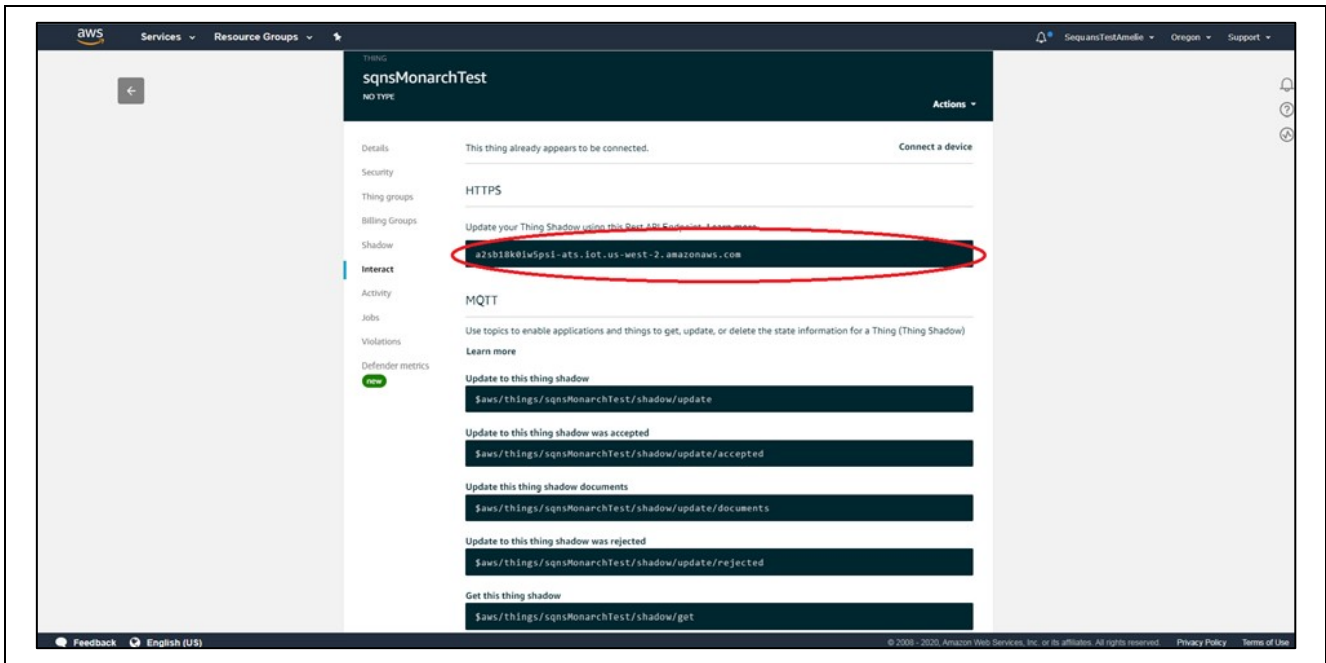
aws Services Resource Groups

SequansTestAmelie Oregon Support

THING
sqnsMonarchTest
NO TYPE

Actions

Details
Security
Thing groups
Billing Groups
Shadow
Interact
Activity
Jobs
Violations
Defender metrics
new

This thing already appears to be connected.

Connect a device

HTTPS

Update your Thing Shadow using this Rest API Endpoint. Learn more

a2sb18k0iw5psi-ats.iot.us-west-2.amazonaws.com

MQTT

Use topics to enable applications and things to get, update, or delete the state information for a Thing (Thing Shadow)

Learn more

Update to this thing shadow
$aws/things/sqnsMonarchTest/shadow/update

Update to this thing shadow was accepted
$aws/things/sqnsMonarchTest/shadow/update/accepted

Update this thing shadow documents
$aws/things/sqnsMonarchTest/shadow/update/documents

Update to this thing shadow was rejected
$aws/things/sqnsMonarchTest/shadow/update/rejected

Get this thing shadow
$aws/things/sqnsMonarchTest/shadow/get

Feedback English (US)

© 2008 - 2020, Amazon Web Services, Inc. or its affiliates. All rights reserved. Privacy Policy Terms of Use